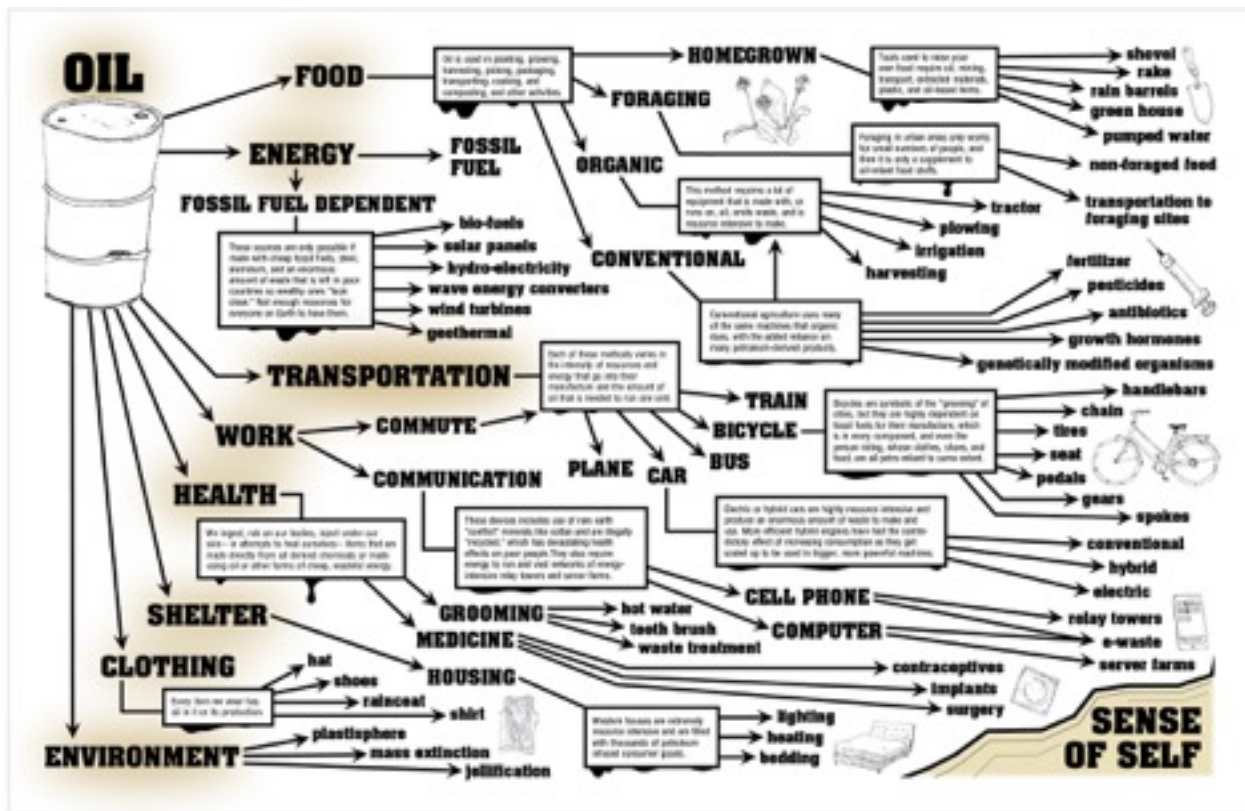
OIL

FOOD

Oil is used in planting, growing, harvesting, picking, packaging, transporting, cooking, and composting, and other activities.

HOMEGROWN

Tools used to raise your own food require oil, mining, transport, extracted materials, plastic, and oil-based items.

shovel
rake
rain barrels
green house
pumped water

FORAGING

Foraging in urban areas only works for small numbers of people, and then it is only a supplement to oil-reliant food stuffs.

non-foraged food
transportation to foraging sites

ORGANIC

This method requires a lot of equipment that is made with, or runs on, oil, emits waste, and is resource intensive to make.

tractor
plowing
irrigation
harvesting

CONVENTIONAL

Conventional agriculture uses many of the same machines that organic does, with the added reliance on many petroleum-derived products.

fertilizer
pesticides
antibiotics
growth hormones
genetically modified organisms

ENERGY

FOSSIL FUEL

FOSSIL FUEL DEPENDENT

These sources are only possible if made with cheap fossil fuels, steel, aluminum, and an enormous amount of waste that is left in poor countries so wealthy ones "look clean." Not enough resources for everyone on Earth to have them.

bio-fuels
solar panels
hydro-electricity
wave energy converters
wind turbines
geothermal

TRANSPORTATION

Each of these methods varies in the intensity of resources and energy that go into their manufacture and the amount of oil that is needed to run one unit.

TRAIN
BICYCLE

Bicycles are symbols of the "greening" of cities, but they are highly dependent on fossil fuels for their manufacture, which is in every component, and even the people riding, whose clothes, shoes, and food, are all petro-reliant to some extent.

handlebars
chain
tires
seat
pedals
gears
spokes

PLANE
CAR
BUS

Electric or hybrid cars are highly resource intensive and produce an enormous amount of waste to make and use. More efficient hybrid engines have had the contradictory effect of increasing consumption as they get scaled up to be used in bigger, more powerful machines.

conventional
hybrid
electric

WORK

COMMUTE

COMMUNICATION

These devices includes use of rare earth "conflict" minerals like coltan and are illegally "recycled," which has devastating health effects on poor people. They also require energy to run and vast networks of energy-intensive relay towers and server farms.

CELL PHONE
COMPUTER

relay towers
e-waste
server farms

HEALTH

We ingest, rub on our bodies, inject under our skin — a alternate to heal ourselves — items that are made directly from oil derived chemicals or made using oil or other forms of cheap, exploitive energy.

GROOMING
hot water
tooth brush
waste treatment

MEDICINE
contraceptives
implants
surgery

SHELTER

HOUSING

Western houses are extremely resource intensive and are filled with thousands of petroleum infused consumer goods.

lighting
heating
bedding

CLOTHING

Every item we wear has oil in it or its production.

hat
shoes
raincoat
shirt

ENVIRONMENT
plastisphere
mass extinction
jellification

SENSE OF SELF